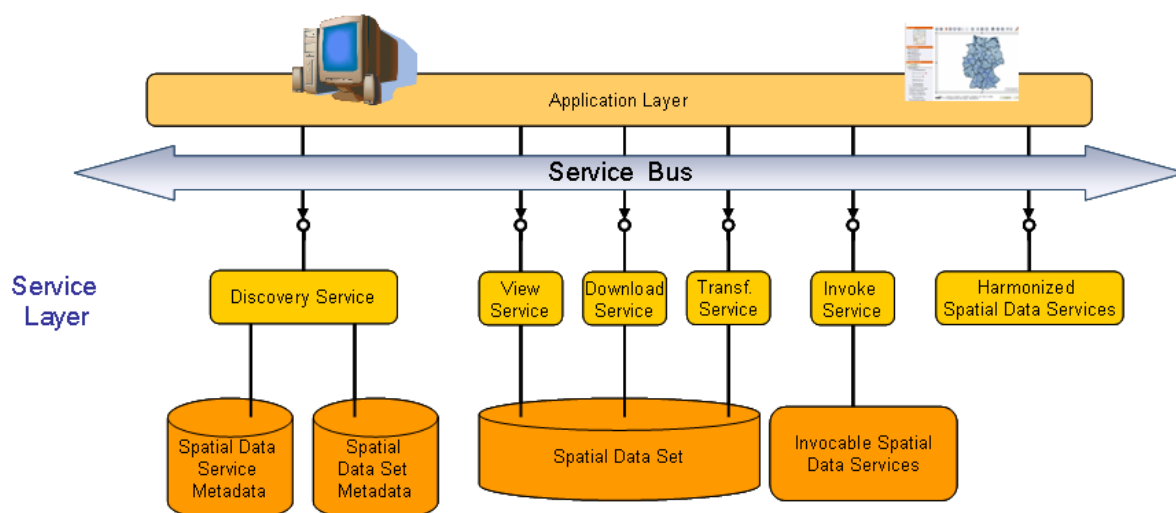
Application Layer

Service Bus

Service Layer

Discovery Service

View Service

Download Service

Transf. Service

Invoke Service

Harmonized Spatial Data Services

Spatial Data Service Metadata

Spatial Data Set Metadata

Spatial Data Set

Invocable Spatial Data Services